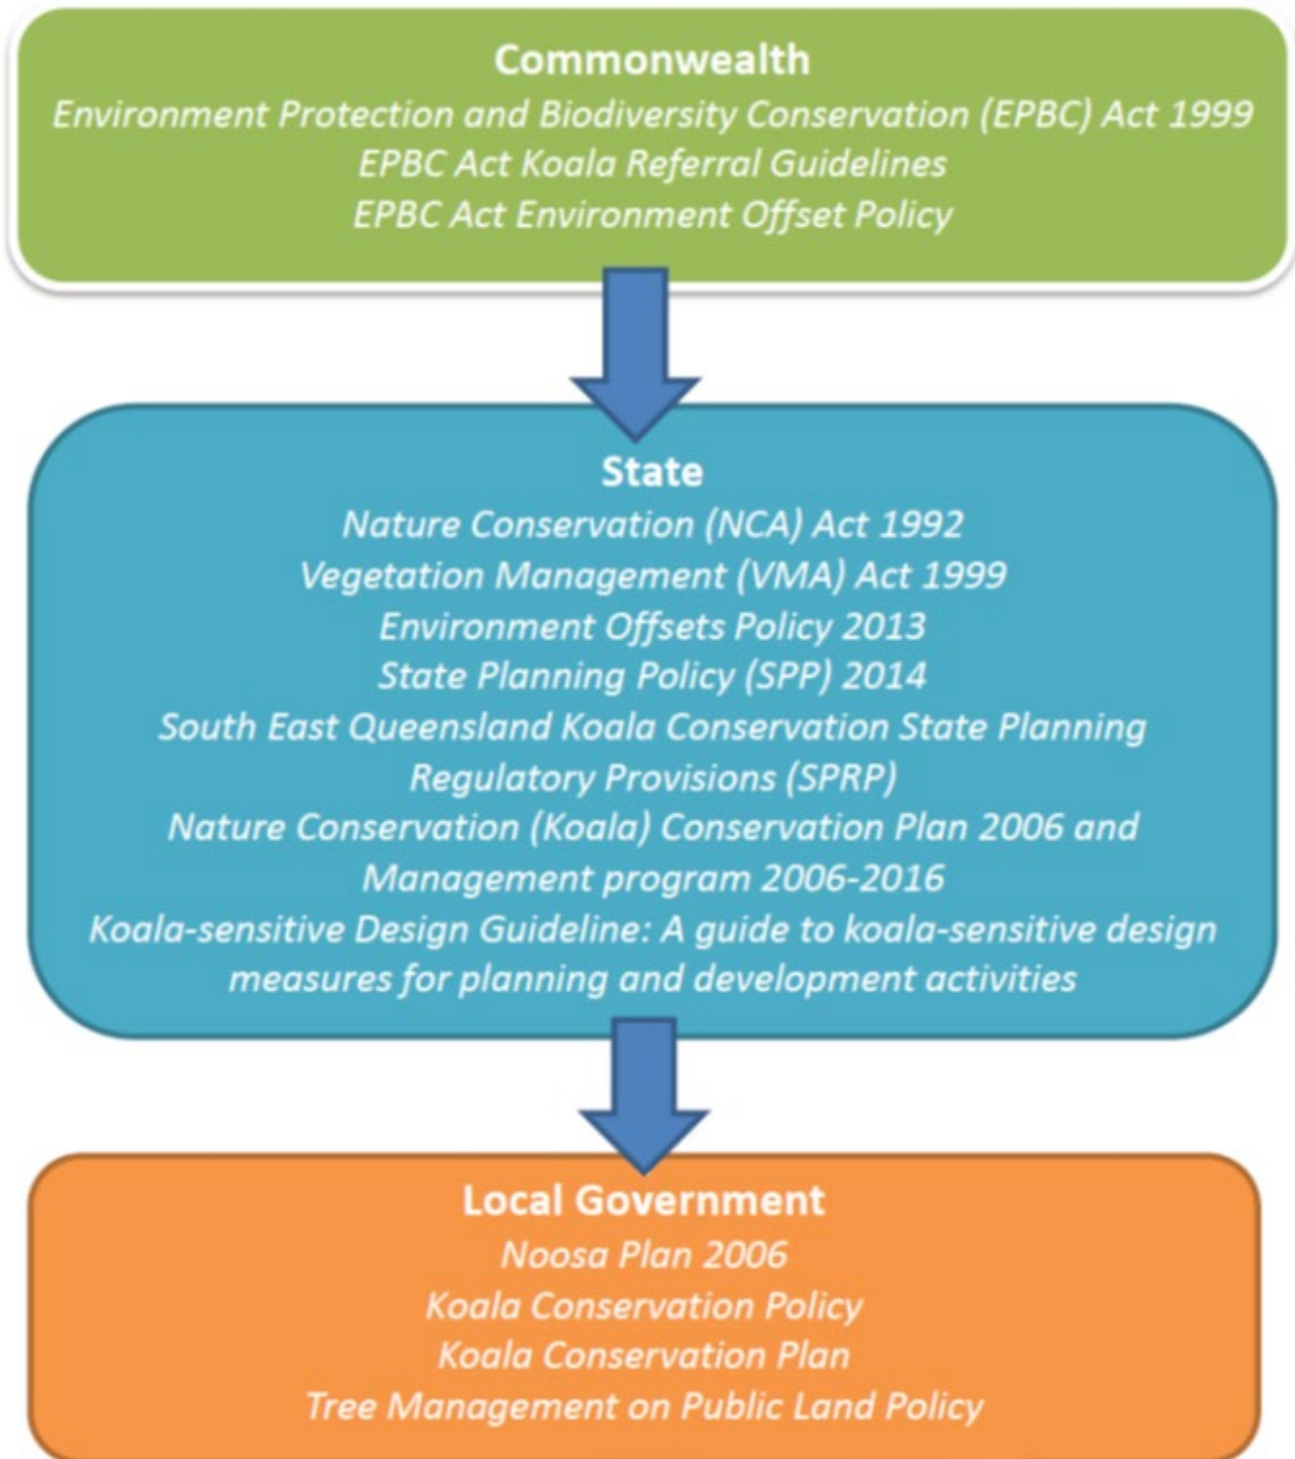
Commonwealth
Environment Protection and Biodiversity Conservation (EPBC) Act 1999
EPBC Act Koala Referral Guidelines
EPBC Act Environment Offset Policy

State
Nature Conservation (NCA) Act 1992
Vegetation Management (VMA) Act 1999
Environment Offsets Policy 2013
State Planning Policy (SPP) 2014
South East Queensland Koala Conservation State Planning Regulatory Provisions (SPRP)
Nature Conservation (Koala) Conservation Plan 2006 and Management program 2006-2016
Koala-sensitive Design Guideline: A guide to koala-sensitive design measures for planning and development activities

Local Government
Noosa Plan 2006
Koala Conservation Policy
Koala Conservation Plan
Tree Management on Public Land Policy